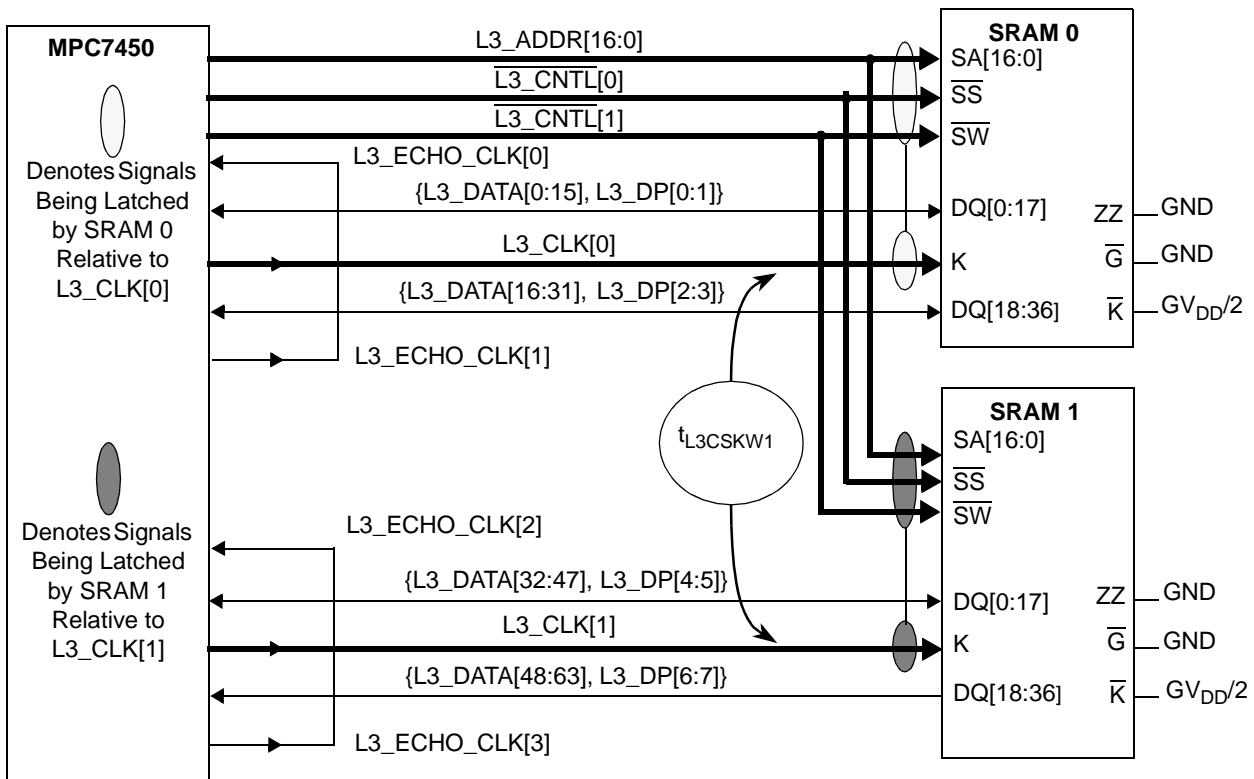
MPC7450

Denotes Signals Being Latched by SRAM 0 Relative to L3_CLK[0]

Denotes Signals Being Latched by SRAM 1 Relative to L3_CLK[1]

L3_ADDR[16:0]

$\overline{L3\_CNTL}[0]$

$\overline{L3\_CNTL}[1]$

L3_ECHO_CLK[0]

{L3_DATA[0:15], L3_DP[0:1]}

L3_CLK[0]

{L3_DATA[16:31], L3_DP[2:3]}

L3_ECHO_CLK[1]

$t_{L3CSKW1}$

L3_ECHO_CLK[2]

{L3_DATA[32:47], L3_DP[4:5]}

L3_CLK[1]

{L3_DATA[48:63], L3_DP[6:7]}

L3_ECHO_CLK[3]

SRAM 0

SA[16:0]

$\overline{SS}$

$\overline{SW}$

DQ[0:17]

K

DQ[18:36]

ZZ

$\overline{G}$

$\overline{K}$

GND

GND

$GV_{DD}/2$

SRAM 1

SA[16:0]

$\overline{SS}$

$\overline{SW}$

DQ[0:17]

K

DQ[18:36]

ZZ

$\overline{G}$

$\overline{K}$

GND

GND

$GV_{DD}/2$